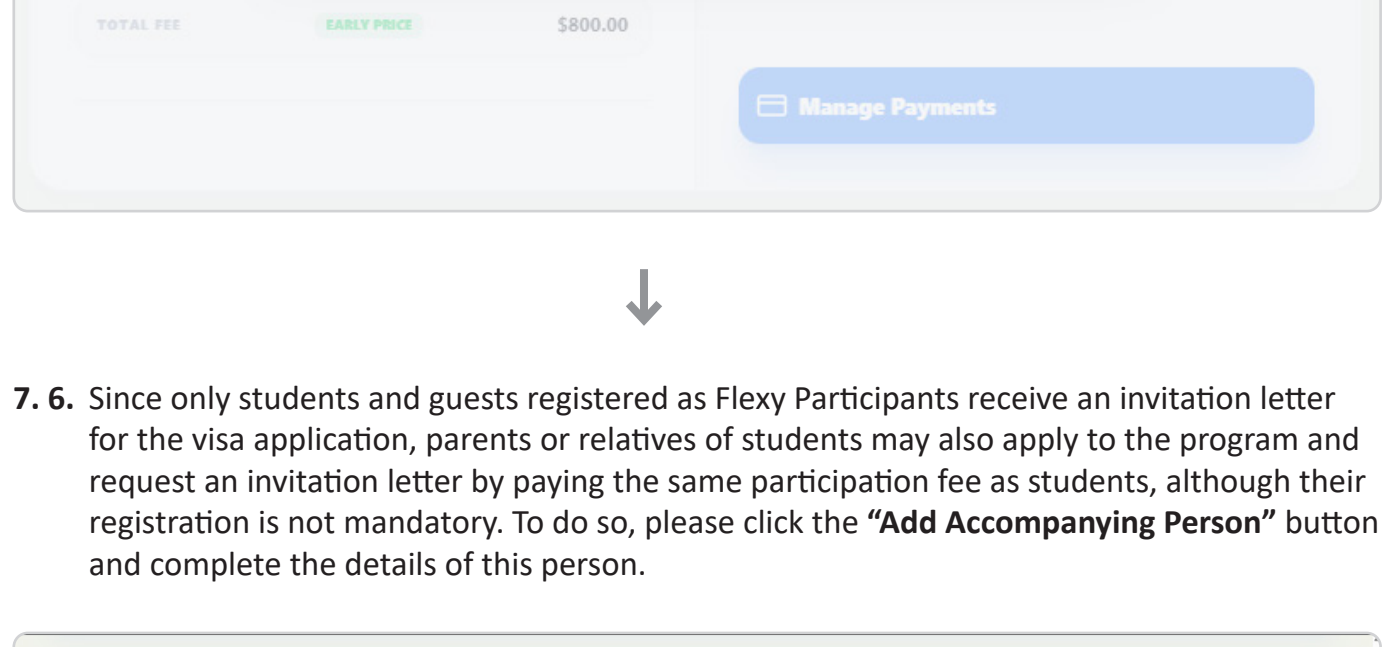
TOTAL FEE EARLY PRICE $800.00

Manage Payments

7. 6. Since only students and guests registered as Flexy Participants receive an invitation letter for the visa application, parents or relatives of students may also apply to the program and request an invitation letter by paying the same participation fee as students, although their registration is not mandatory. To do so, please click the **"Add Accompanying Person"** button and complete the details of this person.